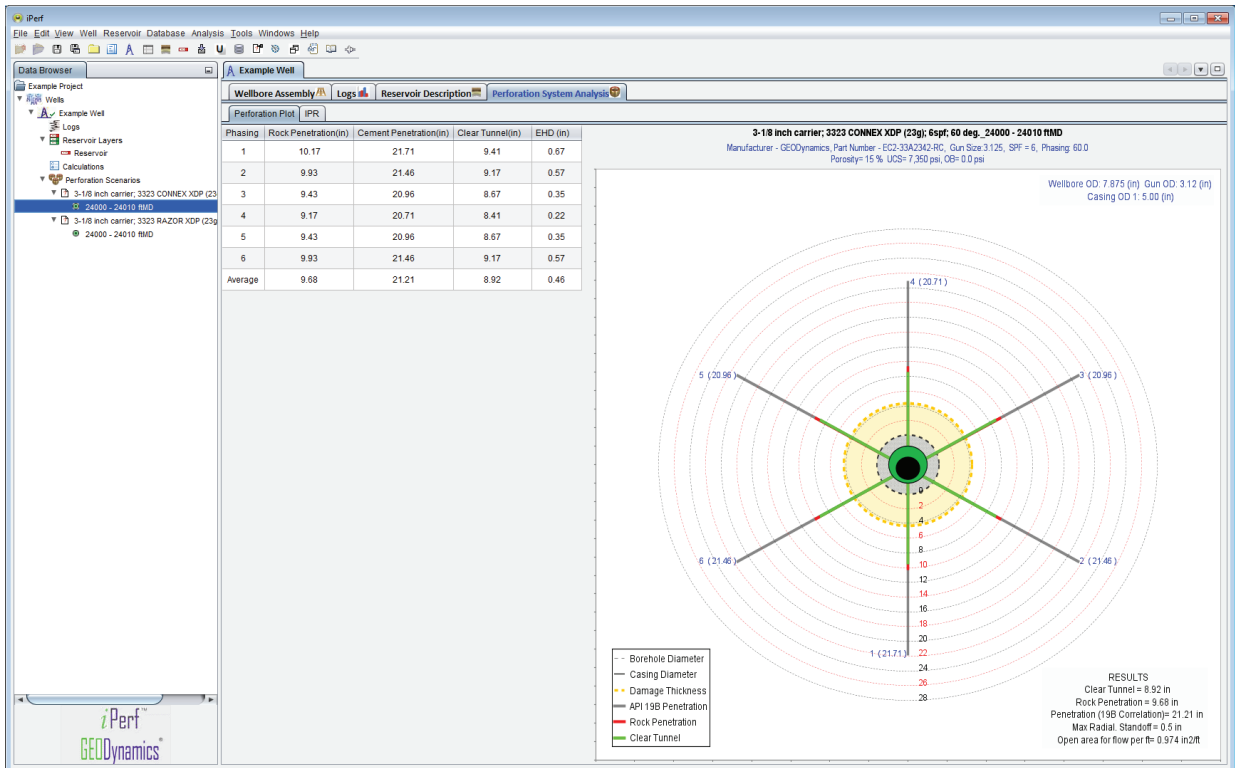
iPerf

File Edit View Well Reservoir Database Analysis Tools Windows Help

Data Browser

Example Project
Wells
Example Well
Logs
Reservoir Layers
Reservoir
Calculations
Perforation Scenarios
3-1/8 inch carrier; 3323 CONNEX XDP (23
24000 - 24010 ftMD
3-1/8 inch carrier; 3323 RAZOR XDP (23g
24000 - 24010 ftMD

iPerf™
GEODynamics®

Example Well

Wellbore Assembly | Logs | Reservoir Description | Perforation System Analysis

Perforation Plot | IPR

| Phasing | Rock Penetration(in) | Cement Penetration(in) | Clear Tunnel(in) | EHD (in) |
|---|---|---|---|---|
| 1 | 10.17 | 21.71 | 9.41 | 0.67 |
| 2 | 9.93 | 21.46 | 9.17 | 0.57 |
| 3 | 9.43 | 20.96 | 8.67 | 0.35 |
| 4 | 9.17 | 20.71 | 8.41 | 0.22 |
| 5 | 9.43 | 20.96 | 8.67 | 0.35 |
| 6 | 9.93 | 21.46 | 9.17 | 0.57 |
| Average | 9.68 | 21.21 | 8.92 | 0.46 |

3-1/8 inch carrier; 3323 CONNEX XDP (23g); 6spf; 60 deg._24000 - 24010 ftMD
Manufacturer - GEODynamics, Part Number - EC2-33A2342-RC, Gun Size:3.125, SPF = 6, Phasing: 60.0
Porosity= 15 % UCS= 7,350 psi, OB= 0.0 psi

Wellbore OD: 7.875 (in) Gun OD: 3.12 (in)
Casing OD 1: 5.00 (in)

4 ( 20.71 )
5 ( 20.96 )
3 ( 20.96 )
6 ( 21.46 )
2 ( 21.46 )
1 ( 21.71 )

0
2
4
6
8
10
12
14
16
18
20
22
24
26
28

Borehole Diameter
Casing Diameter
Damage Thickness
API 19B Penetration
Rock Penetration
Clear Tunnel

RESULTS
Clear Tunnel = 8.92 in
Rock Penetration = 9.68 in
Penetration (19B Correlation)= 21.21 in
Max Radial. Standoff = 0.5 in
Open area for flow per ft= 0.974 in2/ft